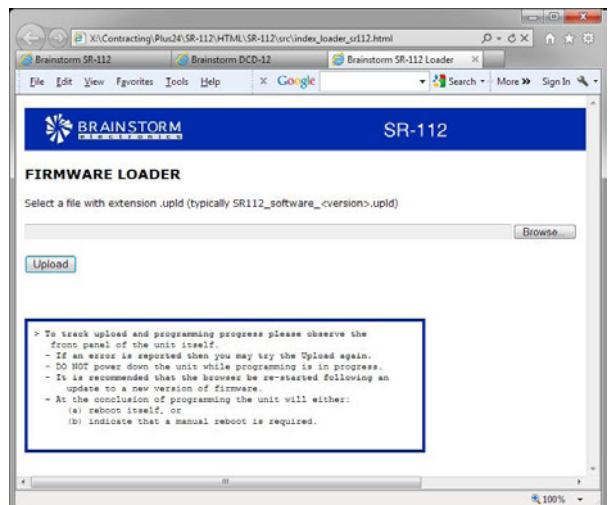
X:\Contracting\Plus24\SR-112\HTML\SR-112\src\index_loader_sr112.html

Brainstorm SR-112
Brainstorm DCD-12
Brainstorm SR-112 Loader

File Edit View Favorites Tools Help
Google
Search
More
Sign In

BRAINSTORM
electronics
SR-112

FIRMWARE LOADER

Select a file with extension .upld (typically SR112_software_<version>.upld)

Browse...

Upload

> To track upload and programming progress please observe the front panel of the unit itself.
- If an error is reported then you may try the Upload again.
- DO NOT power down the unit while programming is in progress.
- It is recommended that the browser be re-started following an update to a new version of firmware.
- At the conclusion of programming the unit will either:
(a) reboot itself, or
(b) indicate that a manual reboot is required.

100%